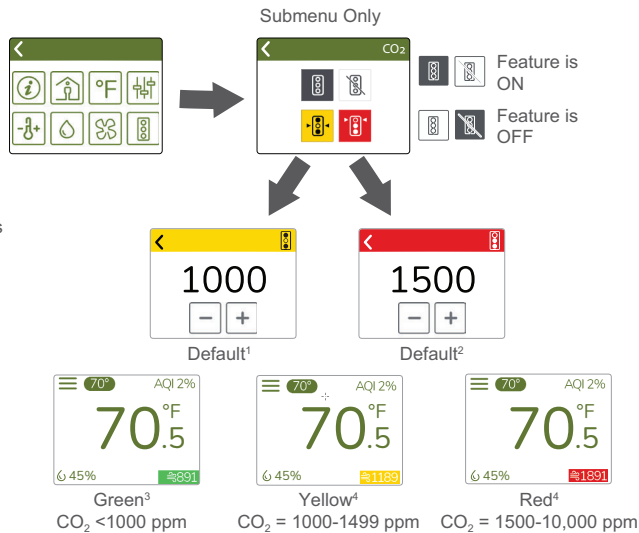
Submenu Only

°F

$CO_2$

Feature is ON

Feature is OFF

1000

−  +

Default$^1$

1500

−  +

Default$^2$

70°  AQI 2%

70.5 °F

45%  891

Green$^3$
$CO_2$ <1000 ppm

70°  AQI 2%

70.5 °F

45%  1189

Yellow$^4$
$CO_2$ = 1000-1499 ppm

70°  AQI 2%

70.5 °F

45%  1891

Red$^4$
$CO_2$ = 1500-10,000 ppm